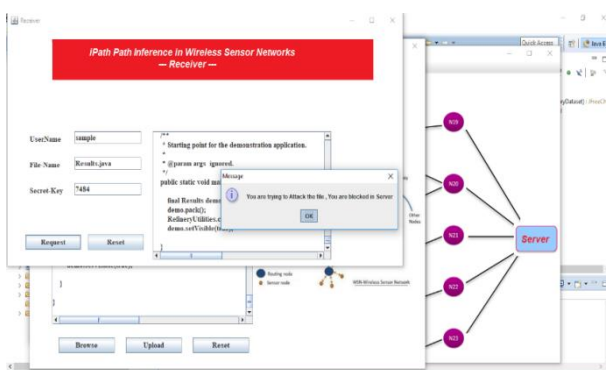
Reciever

iPath Path Inference in Wireless Sensor Networks
— Receiver —

UserName sample

File Name Results.java

Secret-Key 7454

/**
* Starting point for the demonstration application.
*
* @param args ignored.
*/
public static void ma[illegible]

final Results demo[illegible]
demo.pack();
RefineryUtilities.c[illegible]
demo.setVisible(t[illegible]

}

Request Reset

Message

You are trying to Attack the file , You are blocked in Server

OK

N19

N20

N21

N22

N23

Server

Other Nodes

Routing node

Sensor node

WSN-Wireless Sensor Network

Browse Upload Reset

Quick Access